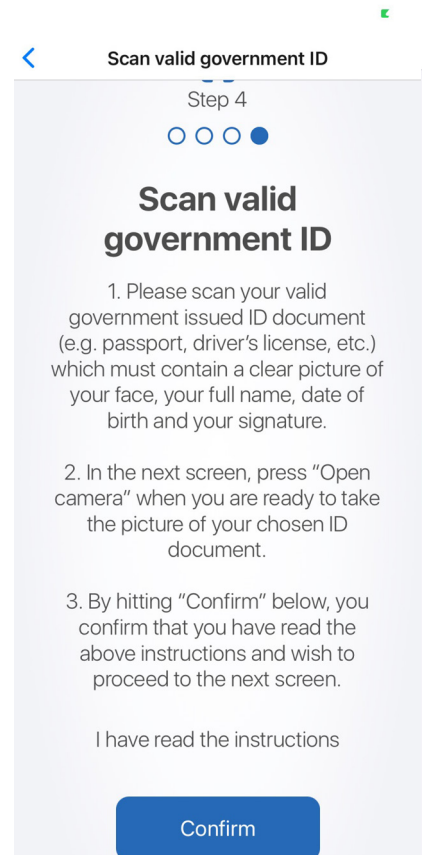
Scan valid government ID

Step 4

Scan valid government ID

1. Please scan your valid government issued ID document (e.g. passport, driver's license, etc.) which must contain a clear picture of your face, your full name, date of birth and your signature.

2. In the next screen, press "Open camera" when you are ready to take the picture of your chosen ID document.

3. By hitting "Confirm" below, you confirm that you have read the above instructions and wish to proceed to the next screen.

I have read the instructions

Confirm